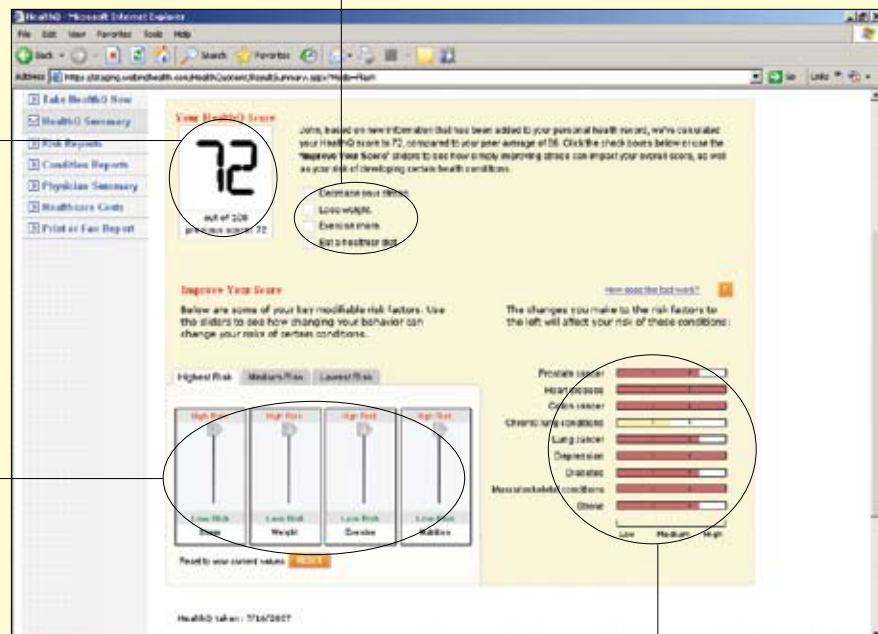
HealthQ - Microsoft Internet Explorer

File Edit View Favorites Tools Help

Back Search Favorites

Address https://staging.webmdhealth.com/HealthQuotient/ResultSummary.aspx?Mode=Flash

Go Links

Take HealthQ Now
HealthQ Summary
Risk Reports
Condition Reports
Physician Summary
Healthcare Costs
Print or Fax Report

Your HealthQ Score

72

out of 100
previous score: 72

John, based on new information that has been added to your personal health record, we've calculated your HealthQ score to 72, compared to your peer average of 56. Click the check boxes below or use the "Improve Your Score" sliders to see how simply improving stress can impact your overall score, as well as your risk of developing certain health conditions.

Decrease your stress
Lose weight
Exercise more
Eat a healthier diet

Improve Your Score

How does this tool work?

Below are some of your key modifiable risk factors. Use the sliders to see how changing your behavior can change your risks of certain conditions.

The changes you make to the risk factors to the left will affect your risk of these conditions:

Highest Risk Medium Risk Lowest Risk

High Risk High Risk High Risk High Risk

Low Risk Low Risk Low Risk Low Risk

Stress Weight Exercise Nutrition

Reset to your current values RESET

Prostate cancer
Heart disease
Colon cancer
Chronic lung conditions
Lung cancer
Depression
Diabetes
Musculoskeletal conditions
Stroke

Low Medium High

HealthQ taken: 7/16/2007